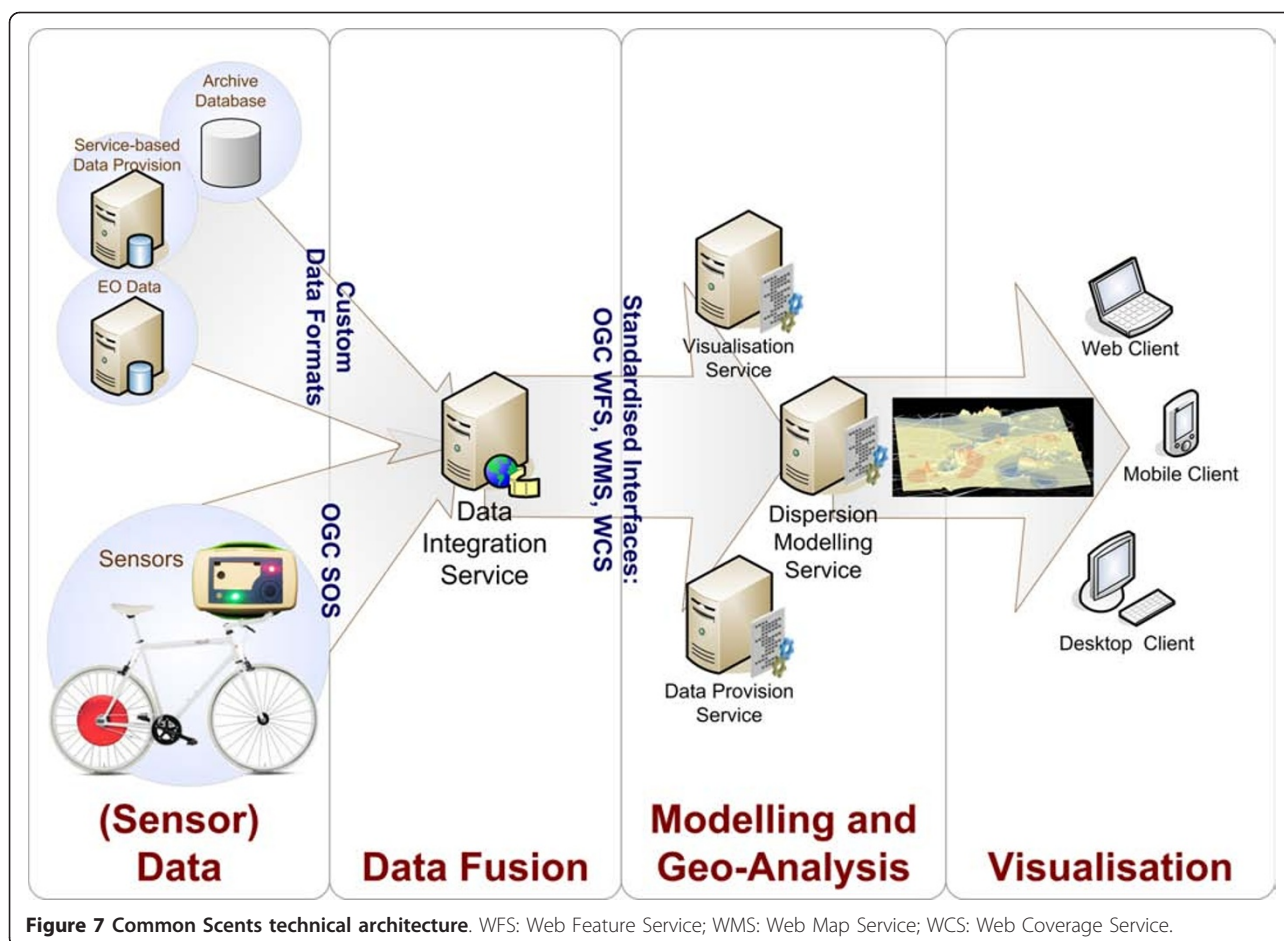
Archive Database

Service-based Data Provision

EO Data

Custom Data Formats

Sensors

OGC SOS

Data Integration Service

Standardised Interfaces: OGC WFS, WMS, WCS

Visualisation Service

Dispersion Modelling Service

Data Provision Service

Web Client

Mobile Client

Desktop Client

(Sensor) Data

Data Fusion

Modelling and Geo-Analysis

Visualisation

**Figure 7 Common Scents technical architecture**. WFS: Web Feature Service; WMS: Web Map Service; WCS: Web Coverage Service.